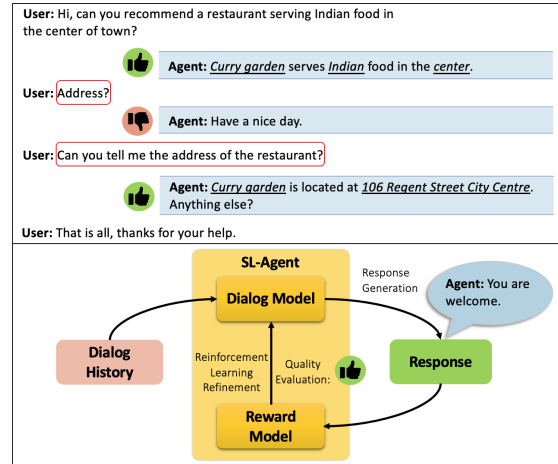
**User:** Hi, can you recommend a restaurant serving Indian food in the center of town?

**Agent:** *Curry garden* serves *Indian* food in the *center*.

**User:** Address?

**Agent:** Have a nice day.

**User:** Can you tell me the address of the restaurant?

**Agent:** *Curry garden* is located at *106 Regent Street City Centre*. Anything else?

**User:** That is all, thanks for your help.

SL-Agent

Dialog Model

Response Generation

**Agent:** You are welcome.

Dialog History

Reinforcement Learning Refinement

Quality Evaluation:

Response

Reward Model